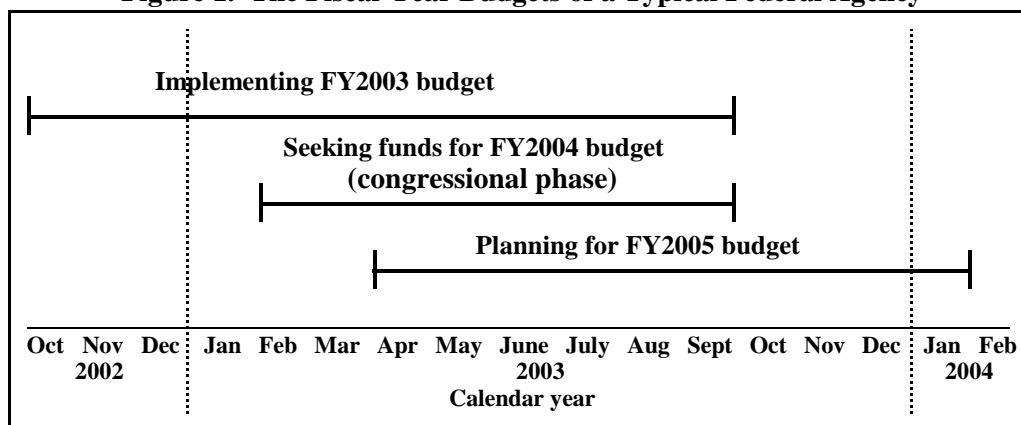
Figure 2. The Fiscal Year Budgets of a Typical Federal Agency

Implementing FY2003 budget

Seeking funds for FY2004 budget (congressional phase)

Planning for FY2005 budget

Oct Nov Dec Jan Feb Mar Apr May June July Aug Sept Oct Nov Dec Jan Feb

2002 2003 2004

Calendar year